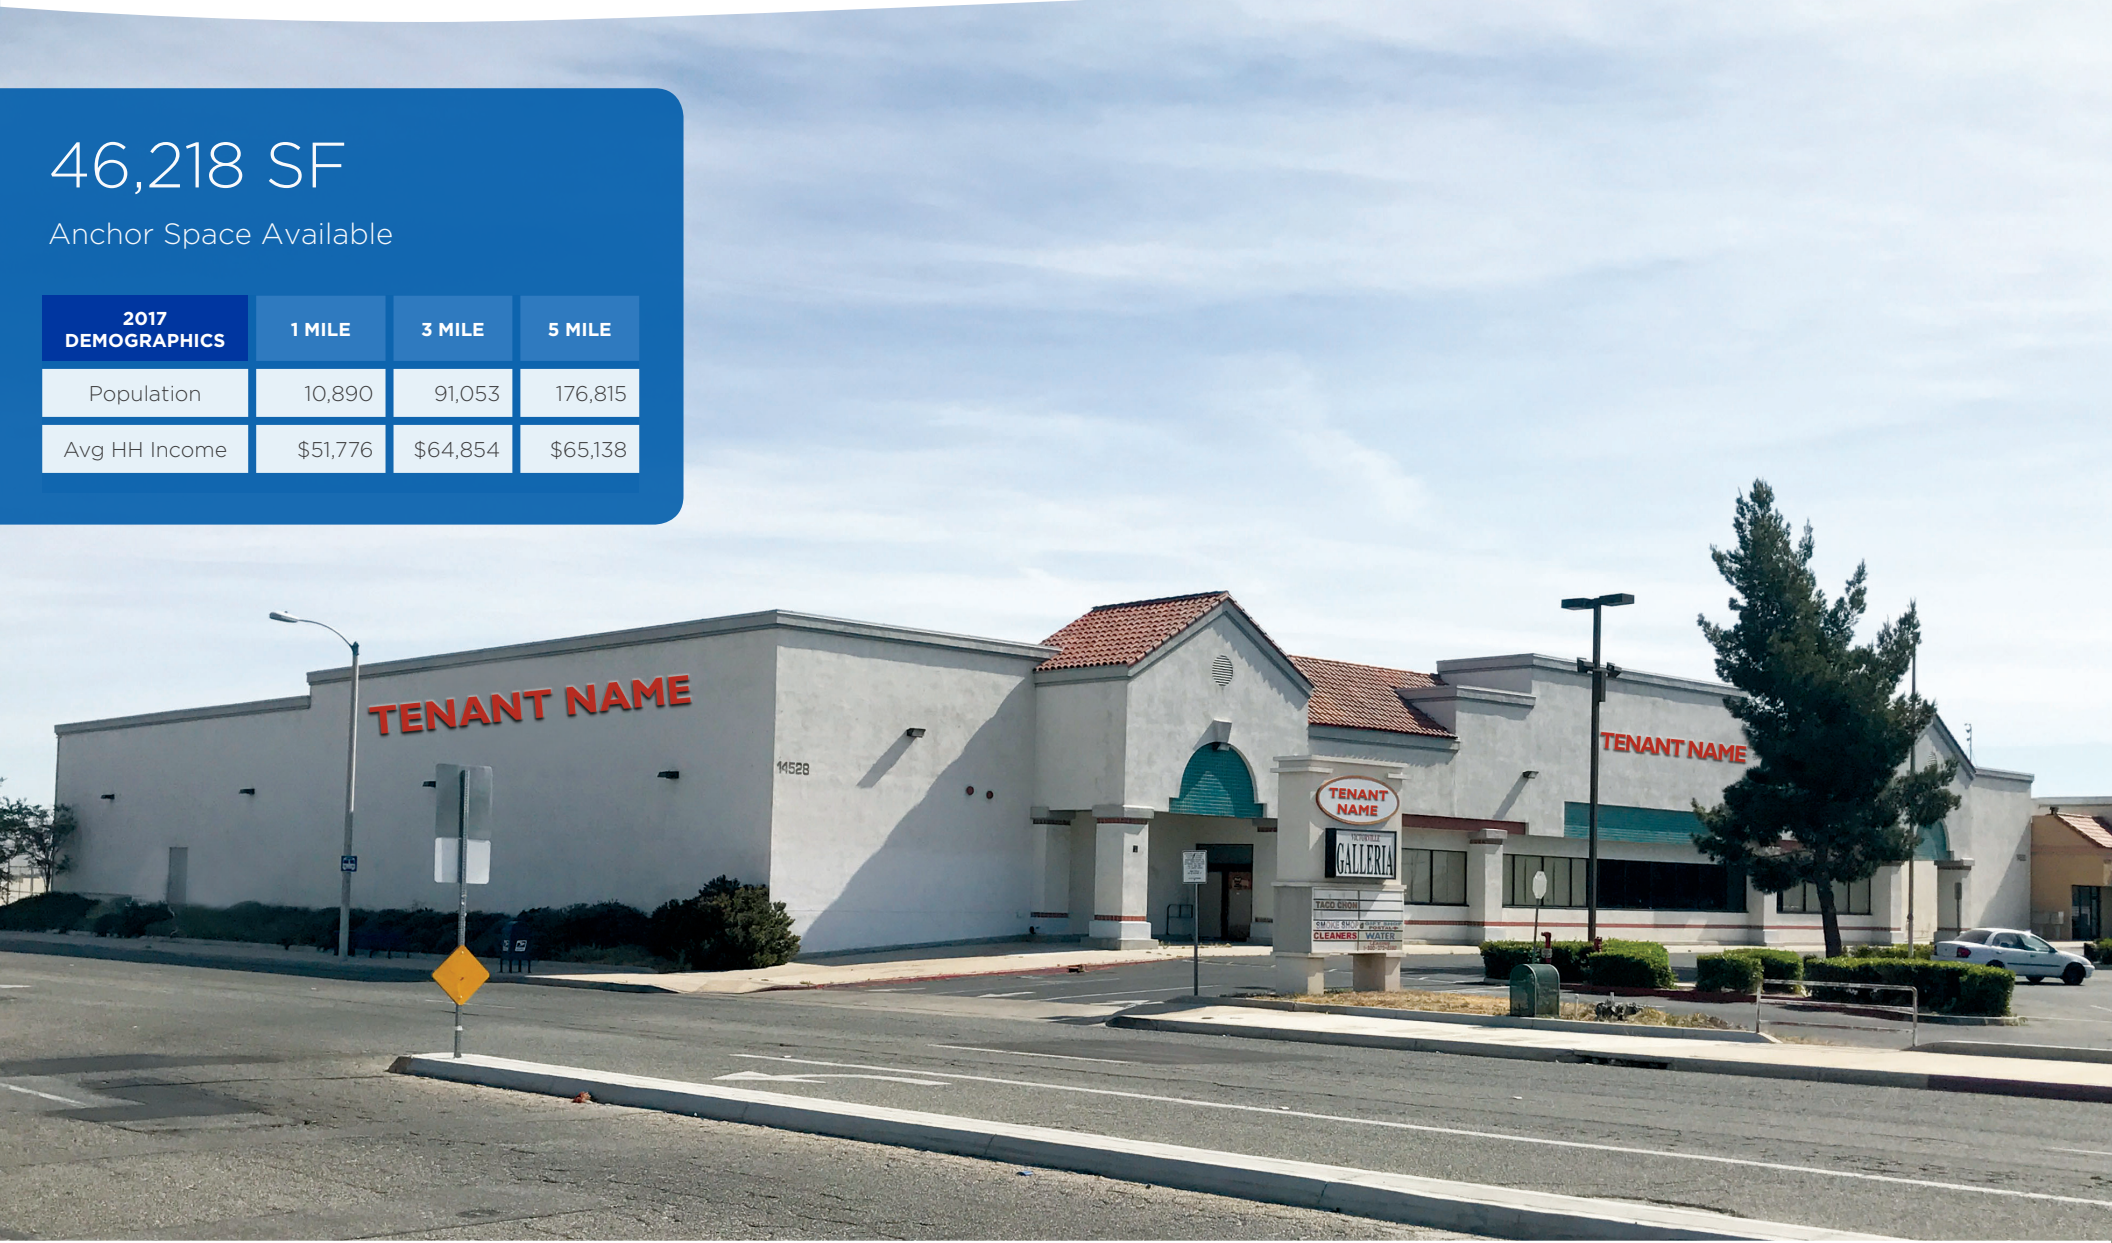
46,218 SF

Anchor Space Available

| 2017 DEMOGRAPHICS | 1 MILE | 3 MILE | 5 MILE |
|---|---|---|---|
| Population | 10,890 | 91,053 | 176,815 |
| Avg HH Income | $51,776 | $64,854 | $65,138 |

TENANT NAME

14528

TENANT NAME

VICTORVILLE GALLERIA

TACO CHON

SMOKE SHOP

POSTAL

CLEANERS

WATER

TENANT NAME